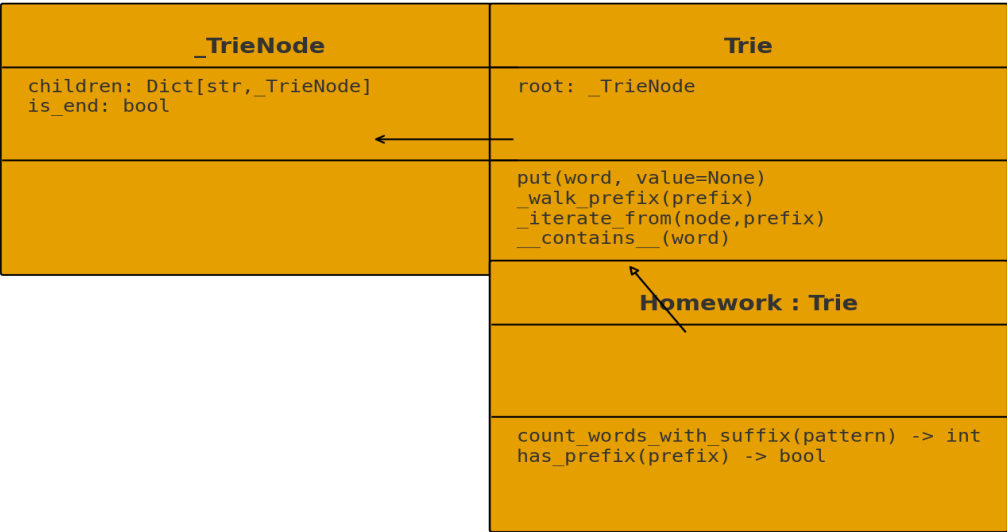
_TrieNode

children: Dict[str,_TrieNode]
is_end: bool

Trie

root: _TrieNode

put(word, value=None)
_walk_prefix(prefix)
_iterate_from(node,prefix)
__contains__(word)

Homework : Trie

count_words_with_suffix(pattern) -> int
has_prefix(prefix) -> bool